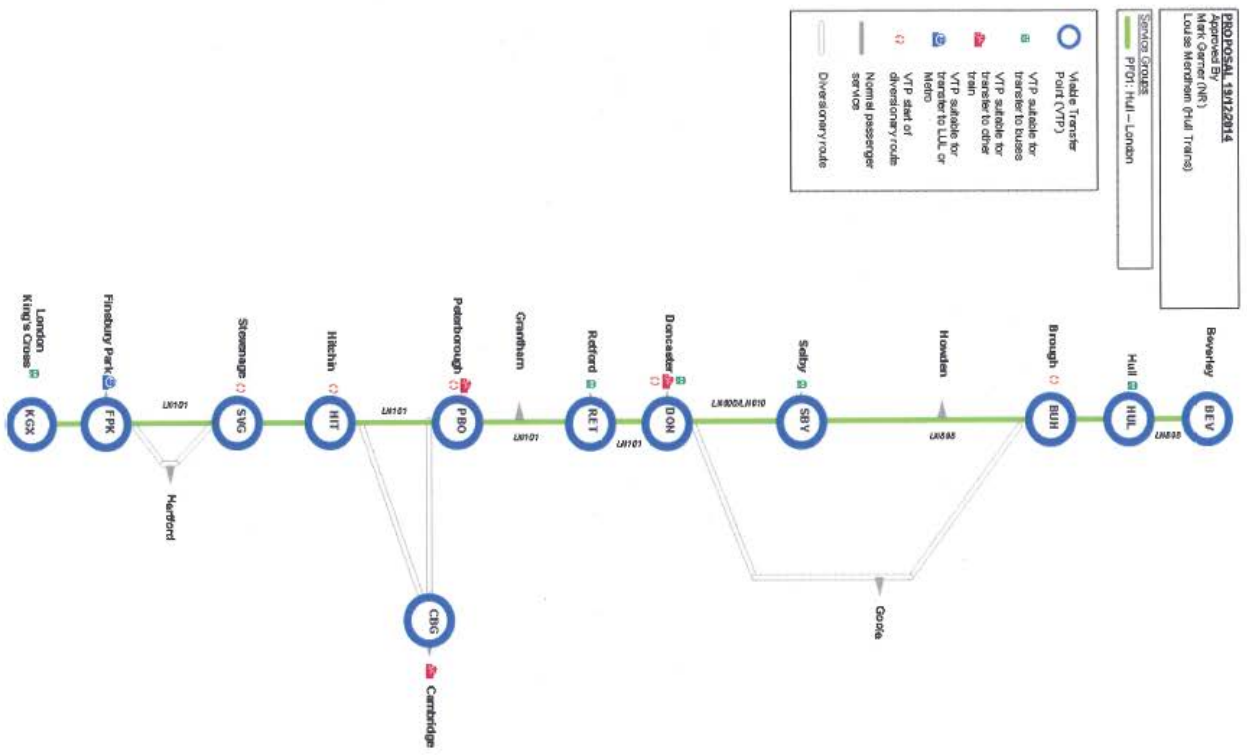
PROPOSAL 19/12/2014
Approved By
Mark Garner (NR)
Louise Mendham (Hull Trains)

Service Groups
PF01: Hull – London

Viable Transfer Point (VTP)
VTP suitable for transfer to buses
VTP suitable for transfer to other train
VTP suitable for transfer to LUL or Metro
VTP start of diversionary route
Normal passenger service
Diversionary route

London King's Cross
KGX
Finsbury Park
FPK
LN101
Hertford
Stevenage
SVG
Hitchin
HIT
LN101
Peterborough
PBO
CBG
Cambridge
Grantham
LN101
Retford
RET
LN101
Doncaster
DON
LN600A,LN610
Selby
SBY
Howden
LN595
Goole
Brough
BUH
Hull
HUL
LN595
Beverley
BEV